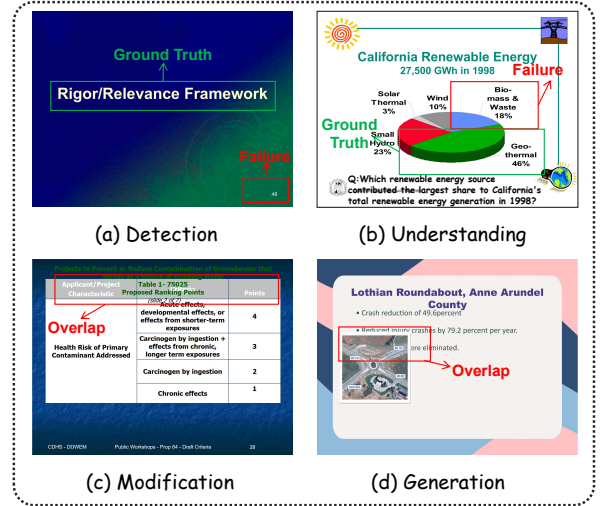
Ground Truth

Rigor/Relevance Framework

Failure

48

(a) Detection

California Renewable Energy
27,500 GWh in 1998

Failure

Solar Thermal 3%

Wind 10%

Bio-mass & Waste 18%

Ground Truth

Small Hydro 23%

Geo-thermal 46%

Q:Which renewable energy source contributed the largest share to California's total renewable energy generation in 1998?

(b) Understanding

Projects to Prevent or Reduce Contamination of Groundwater that

Applicant/Project Characteristic

Table 1 - 75025 Proposed Ranking Points

Points

Overlap

Acute effects, developmental effects, or effects from shorter-term exposures

4

Health Risk of Primary Contaminant Addressed

Carcinogen by ingestion + effects from chronic, longer term exposures

3

Carcinogen by ingestion

2

Chronic effects

1

CDHS - DDWEM

Public Workshops - Prop 84 - Draft Criteria

28

(c) Modification

Lothian Roundabout, Anne Arundel County

• Crash reduction of 49.6percent

• Reduced injury crashes by 79.2 percent per year.

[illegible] were eliminated.

Overlap

(d) Generation